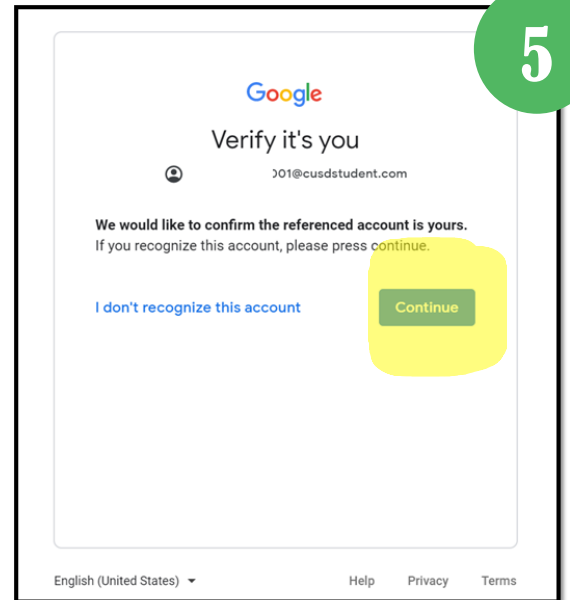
5

Google

Verify it's you

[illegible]001@cusdstudent.com

We would like to confirm the referenced account is yours.
If you recognize this account, please press continue.

I don't recognize this account

Continue

English (United States)

Help Privacy Terms